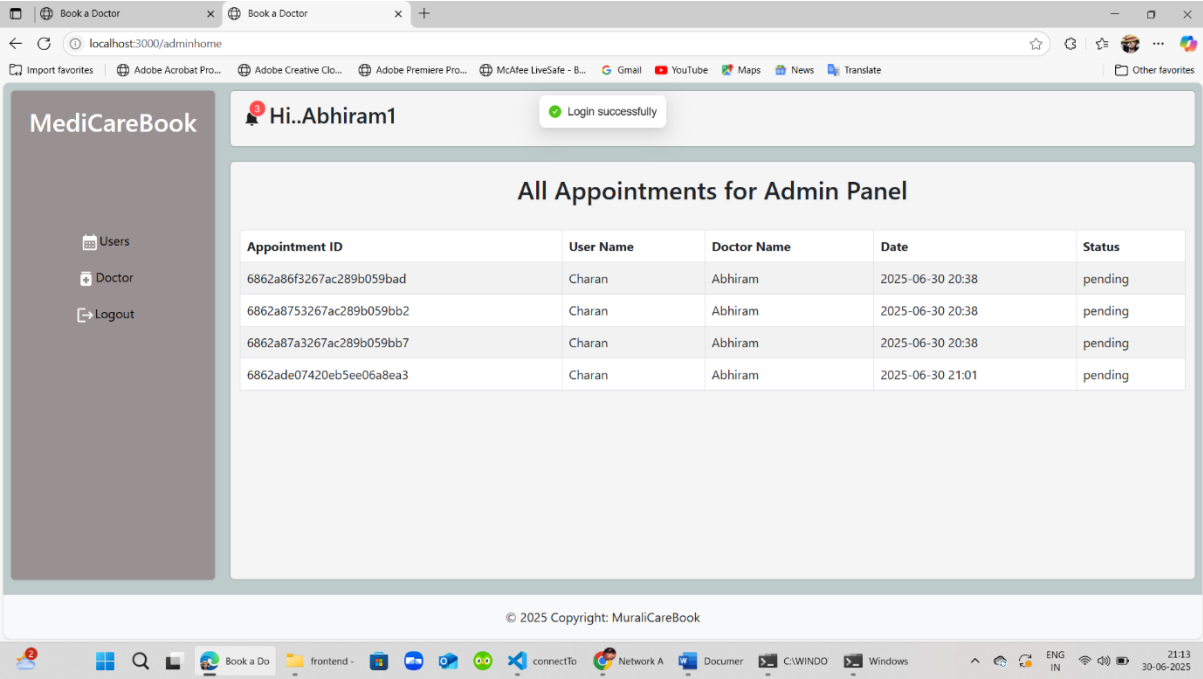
Book a Doctor
Book a Doctor
localhost:3000/adminhome
Import favorites | Adobe Acrobat Pro... | Adobe Creative Clo... | Adobe Premiere Pro... | McAfee LiveSafe - B... | Gmail | YouTube | Maps | News | Translate | Other favorites

MediCareBook

Users
Doctor
Logout

3 Hi..Abhiram1

Login successfully

All Appointments for Admin Panel

| Appointment ID | User Name | Doctor Name | Date | Status |
|---|---|---|---|---|
| 6862a86f3267ac289b059bad | Charan | Abhiram | 2025-06-30 20:38 | pending |
| 6862a8753267ac289b059bb2 | Charan | Abhiram | 2025-06-30 20:38 | pending |
| 6862a87a3267ac289b059bb7 | Charan | Abhiram | 2025-06-30 20:38 | pending |
| 6862ade07420eb5ee06a8ea3 | Charan | Abhiram | 2025-06-30 21:01 | pending |

© 2025 Copyright: MuraliCareBook

2 Book a Do | frontend - | connectTo | Network A | Documer | C:\WINDO | Windows | ENG IN | 21:13 30-06-2025